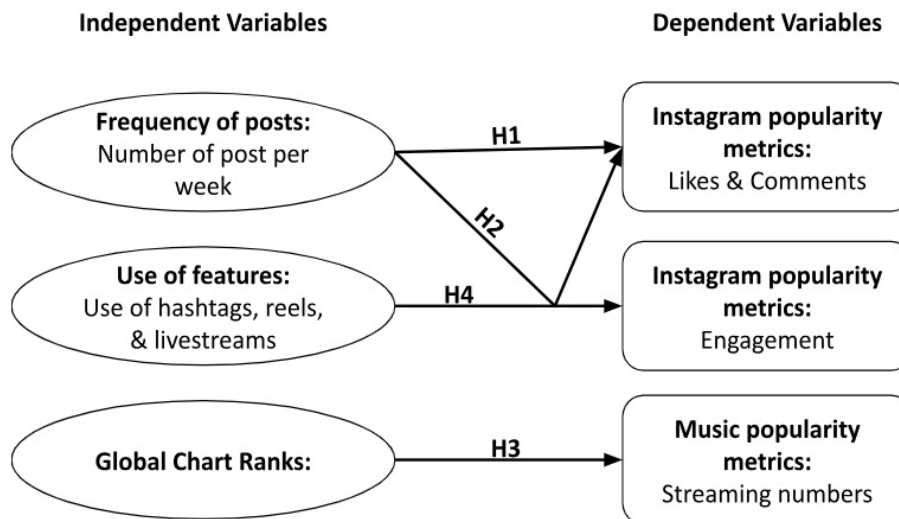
Independent Variables

Dependent Variables

Frequency of posts: Number of post per week

H1

Instagram popularity metrics: Likes & Comments

H2

Use of features: Use of hashtags, reels, & livestreams

H4

Instagram popularity metrics: Engagement

Global Chart Ranks:

H3

Music popularity metrics: Streaming numbers